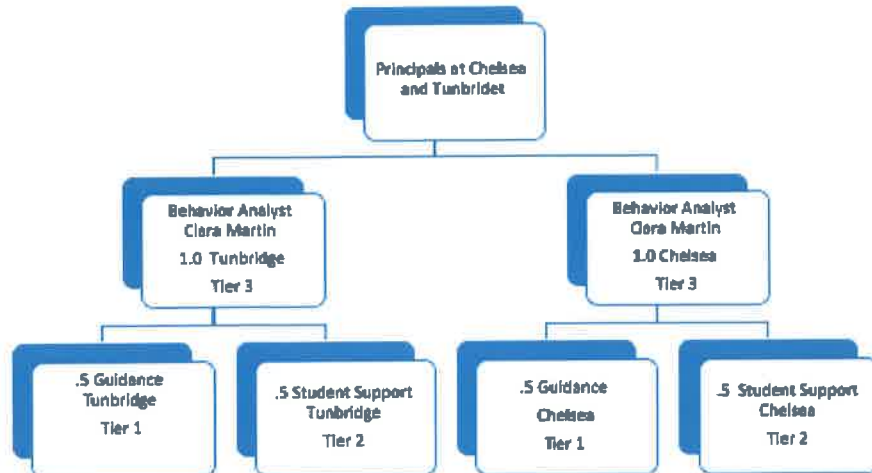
Principals at Chelsea and Tunbridet

Behavior Analyst
Clara Martin
1.0 Tunbridge
Tier 3

Behavior Analyst
Clara Martin
1.0 Chelsea
Tier 3

.5 Guidance
Tunbridge
Tier 1

.5 Student Support
Tunbridge
Tier 2

.5 Guidance
Chelsea
Tier 1

.5 Student Support
Chelsea
Tier 2